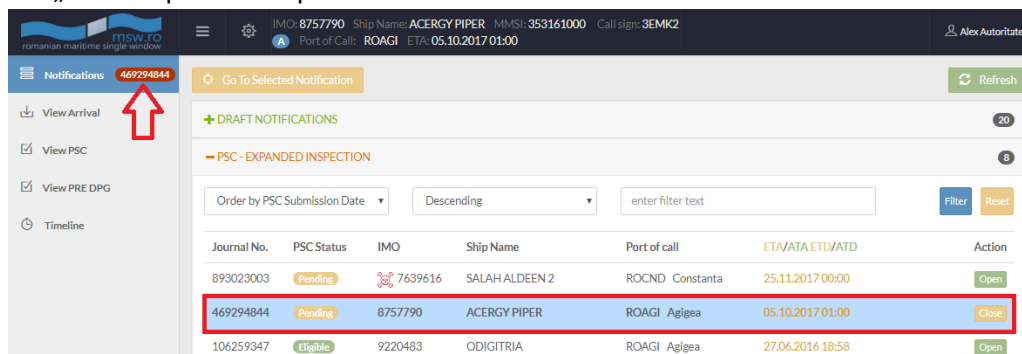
msw.ro
romanian maritime single window

IMO: 8757790 Ship Name: ACERGY PIPER MMSI: 353161000 Call sign: 3EMK2
A Port of Call: ROAGI ETA: 05.10.2017 01:00

Alex Autoritat

Notifications 469294844
View Arrival
View PSC
View PRE DPG
Timeline

Go To Selected Notification
Refresh

+ DRAFT NOTIFICATIONS 20
− PSC - EXPANDED INSPECTION 8

Order by PSC Submission Date
Descending
enter filter text
Filter
Reset

| Journal No. | PSC Status | IMO | Ship Name | Port of call | ETA/ATA ETD/ATD | Action |
|---|---|---|---|---|---|---|
| 893023003 | Pending | 7639616 | SALAH ALDEEN 2 | ROCND Constanta | 25.11.2017 00:00 | Open |
| 469294844 | Pending | 8757790 | ACERGY PIPER | ROAGI Agigea | 05.10.2017 01:00 | Close |
| 106259347 | Eligible | 9220483 | ODIGITRIA | ROAGI Agigea | 27.06.2016 18:58 | Open |